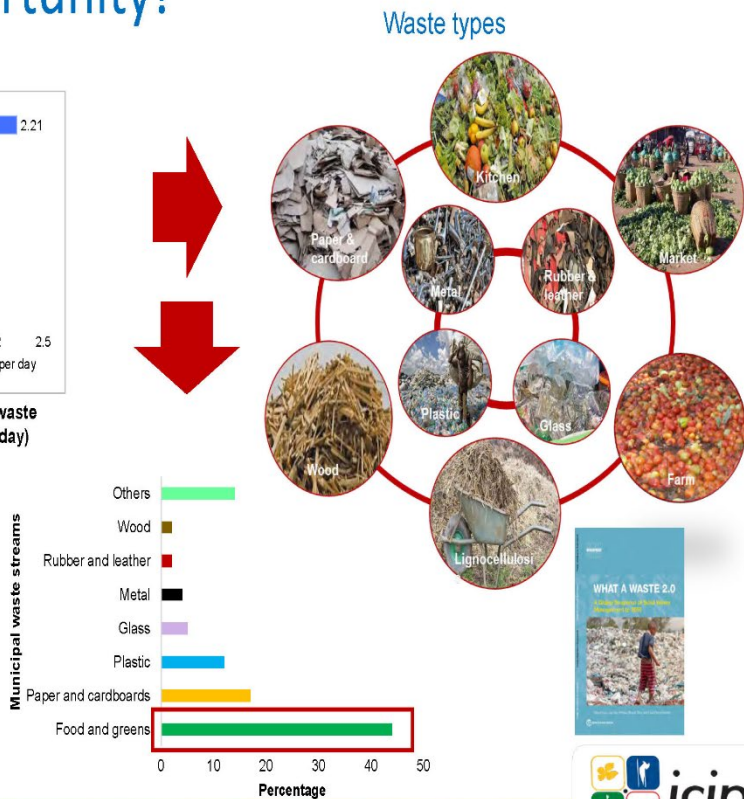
rtunity?

2.21

2.5

per day

waste

day)

Waste types

Kitchen

Market

Paper & cardboard

Metal

Rubber & leather

Plastic

Glass

Wood

Farm

Lignocellulosi

Municipal waste streams

Others

Wood

Rubber and leather

Metal

Glass

Plastic

Paper and cardboards

Food and greens

0 10 20 30 40 50

Percentage

WHAT A WASTE 2.0

icip